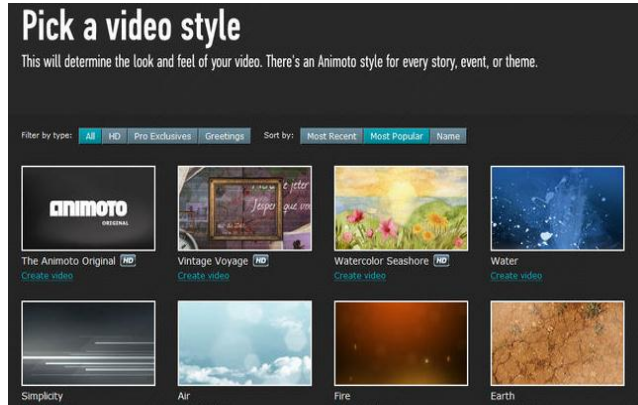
Pick a video style

This will determine the look and feel of your video. There's an Animoto style for every story, event, or theme.

Filter by type: All HD Pro Exclusives Greetings Sort by: Most Recent Most Popular Name

animoto ORIGINAL

The Animoto Original HD
Create video

Vintage Voyage HD
Create video

Watercolor Seashore HD
Create video

Water
Create video

Simplicity

Air

Fire

Earth